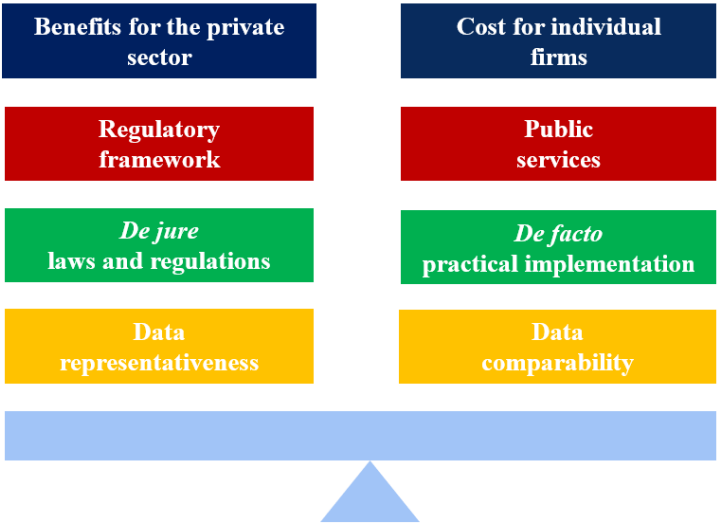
Benefits for the private sector

Cost for individual firms

Regulatory framework

Public services

*De jure* laws and regulations

*De facto* practical implementation

Data representativeness

Data comparability